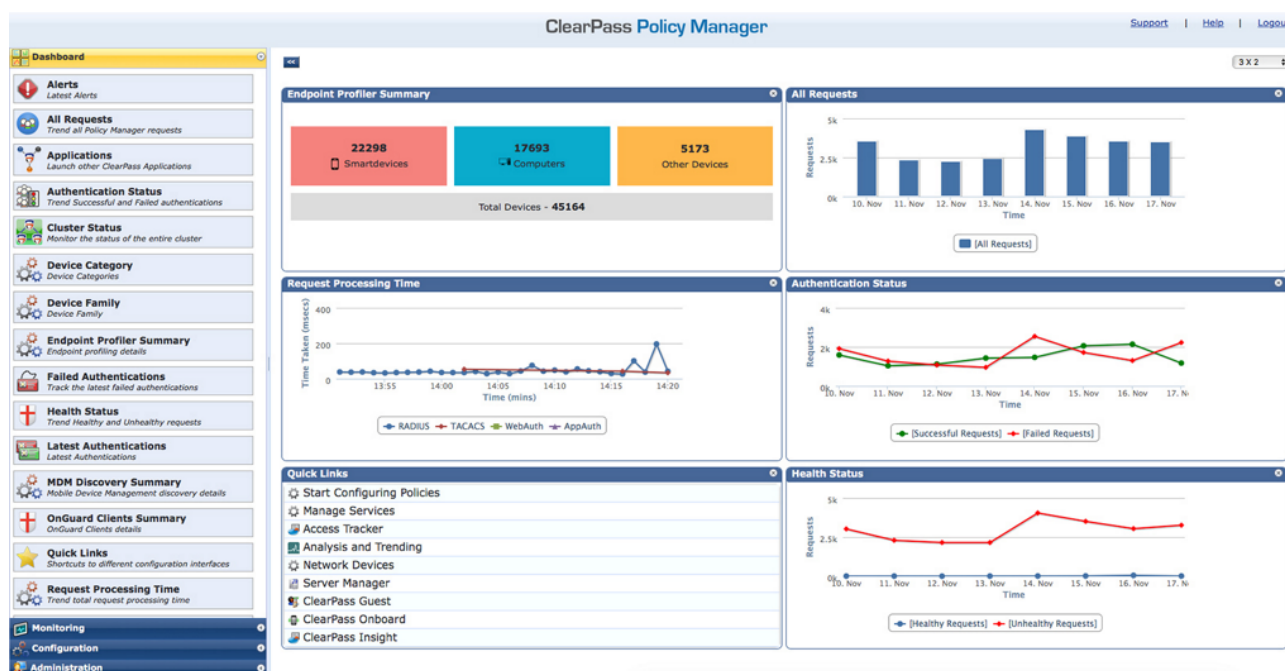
ClearPass Policy Manager

Support | Help | Logou

Dashboard

Alerts
Latest Alerts

All Requests
Trend all Policy Manager requests

Applications
Launch other ClearPass Applications

Authentication Status
Trend Successful and Failed authentications

Cluster Status
Monitor the status of the entire cluster

Device Category
Device Categories

Device Family
Device Family

Endpoint Profiler Summary
Endpoint profiling details

Failed Authentications
Track the latest failed authentications

Health Status
Trend Healthy and Unhealthy requests

Latest Authentications
Latest Authentications

MDM Discovery Summary
Mobile Device Management discovery details

OnGuard Clients Summary
OnGuard Clients details

Quick Links
Shortcuts to different configuration interfaces

Request Processing Time
Trend total request processing time

Monitoring

Configuration

Administration

<<

3 X 2

Endpoint Profiler Summary

22298
Smartdevices

17693
Computers

5173
Other Devices

Total Devices - 45164

All Requests

5k
2.5k
0k
Requests
10. Nov 11. Nov 12. Nov 13. Nov 14. Nov 15. Nov 16. Nov 17. Nov
Time

[All Requests]

Request Processing Time

Time Taken (msecs)
400
200
0
13:55 14:00 14:05 14:10 14:15 14:20
Time (mins)

RADIUS TACACS WebAuth AppAuth

Authentication Status

4k
2k
0k
Requests
10. Nov 11. Nov 12. Nov 13. Nov 14. Nov 15. Nov 16. Nov 17. N
Time

[Successful Requests] [Failed Requests]

Quick Links

Start Configuring Policies
Manage Services
Access Tracker
Analysis and Trending
Network Devices
Server Manager
ClearPass Guest
ClearPass Onboard
ClearPass Insight

Health Status

5k
2.5k
0k
Requests
10. Nov 11. Nov 12. Nov 13. Nov 14. Nov 15. Nov 16. Nov 17. N
Time

[Healthy Requests] [Unhealthy Requests]